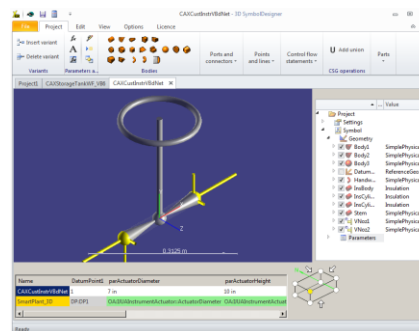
CAXCustInstrVlvNet - 3D SymbolDesigner

File Project Edit View Options Licence

Insert variant
Delete variant
Variants
Parameters a...
Bodies
Ports and connectors
Points and lines
Control flow statements
Add union
CSG operations
Parts

Project1 CAXStorageTankWF_V88 CAXCustInstrVlvNet

0.3125 m

Value
Project
Settings
Symbol
Geometry
Body1 SimplePhysica
Body2 SimplePhysica
Body3 SimplePhysica
Datum... ReferenceGeo
Handw... SimplePhysica
InsBody Insulation
InsCyli... Insulation
InsCyli... Insulation
Stem SimplePhysica
VNoz1 SimplePhysica
VNoz2 SimplePhysica
Parameters

| Name | DatumPoint1 | parActuatorDiameter | parActuatorHeight |
|---|---|---|---|
| CAXCustInstrVlvNet | 1 | 7 in | 10 in |
| SmartPlant_3D | DP:DP1 | OA:IJUAInstrumentActuator::ActuatorDiameter | OA:IJUAInstrumentActuat |

Ready